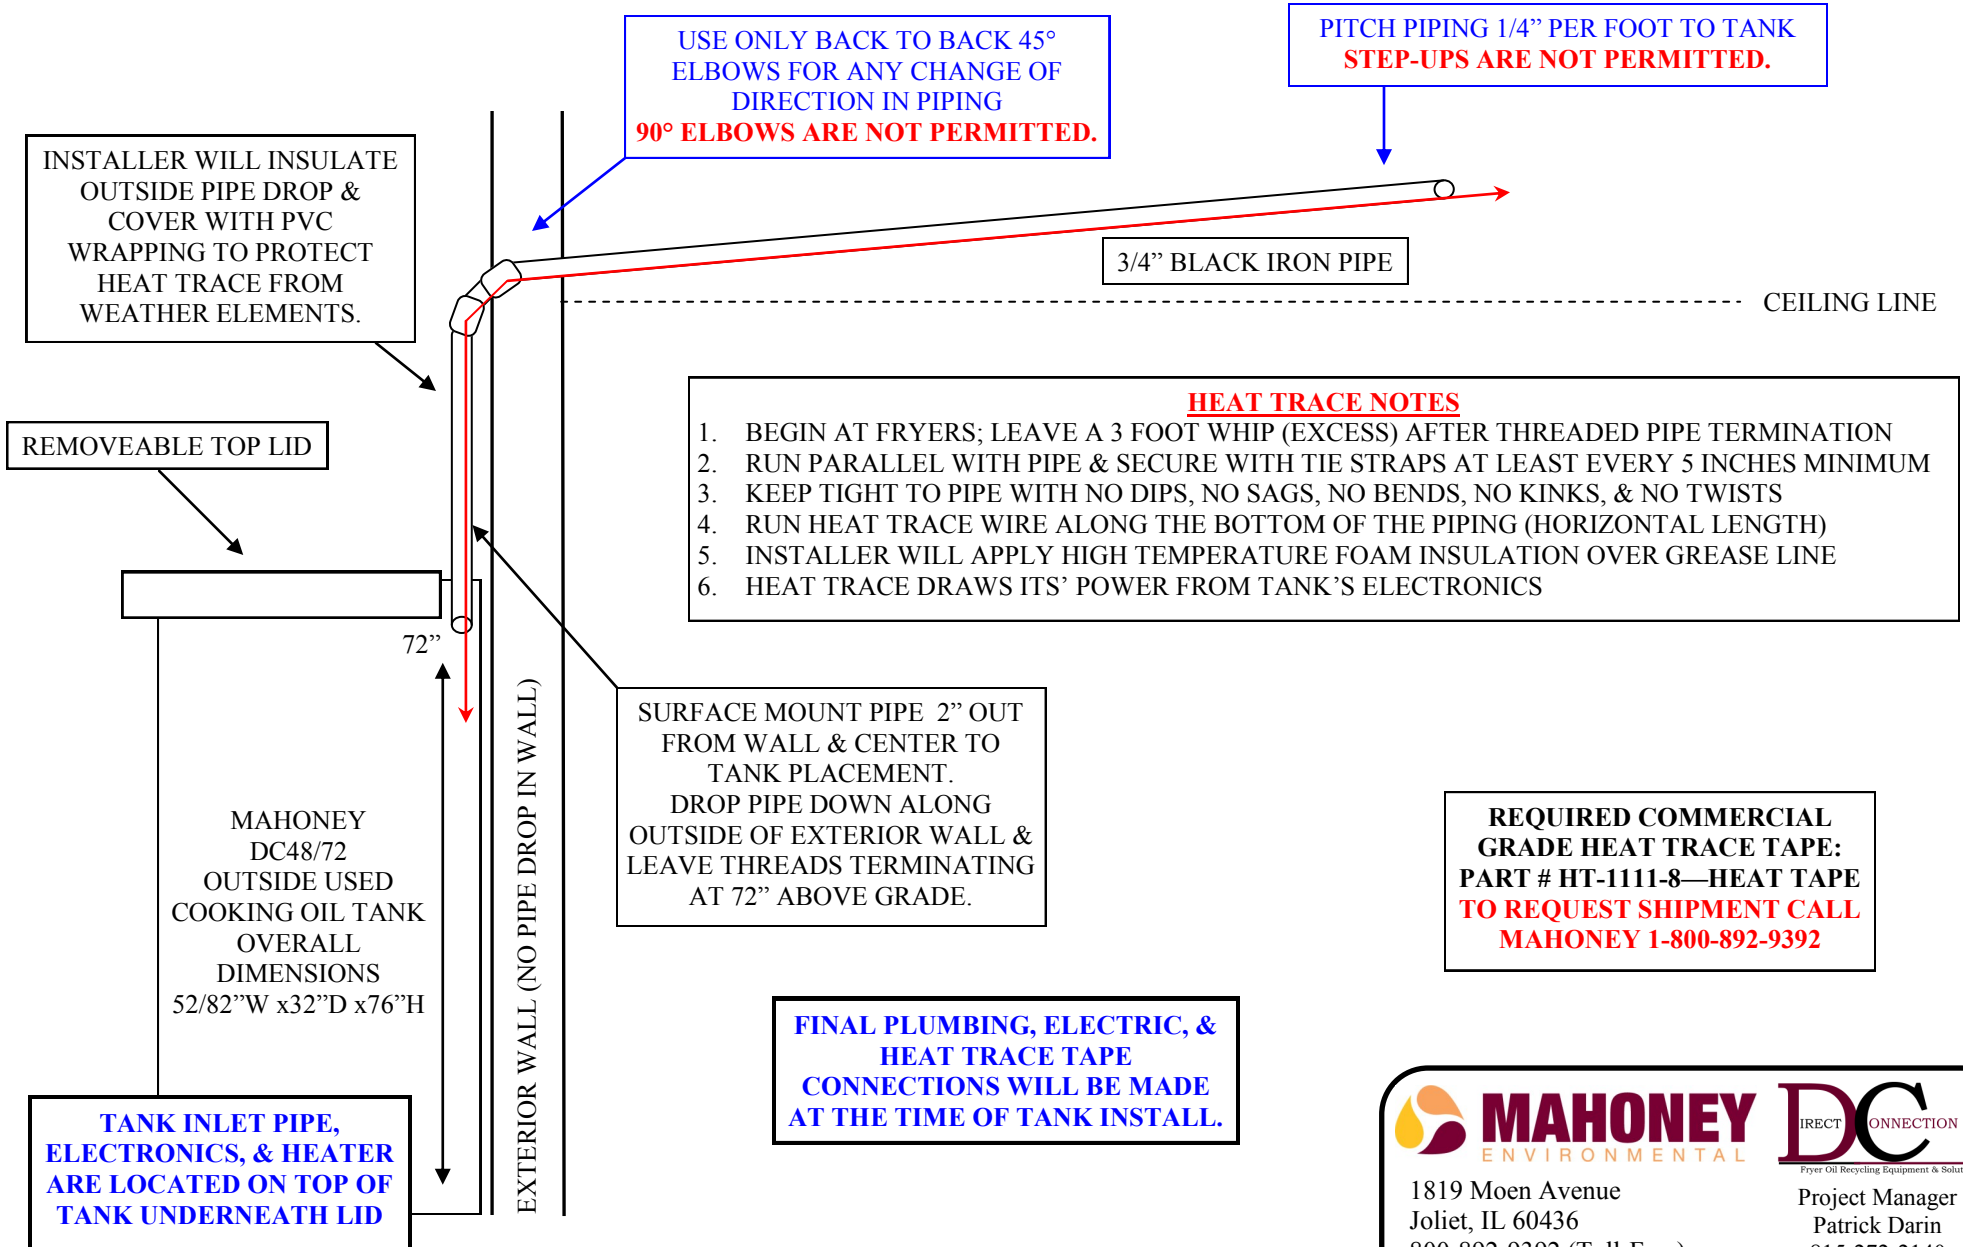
USE ONLY BACK TO BACK 45° ELBOWS FOR ANY CHANGE OF DIRECTION IN PIPING
90° ELBOWS ARE NOT PERMITTED.

PITCH PIPING 1/4" PER FOOT TO TANK
STEP-UPS ARE NOT PERMITTED.

INSTALLER WILL INSULATE OUTSIDE PIPE DROP & COVER WITH PVC WRAPPING TO PROTECT HEAT TRACE FROM WEATHER ELEMENTS.

3/4" BLACK IRON PIPE

CEILING LINE

REMOVEABLE TOP LID

HEAT TRACE NOTES
1. BEGIN AT FRYERS; LEAVE A 3 FOOT WHIP (EXCESS) AFTER THREADED PIPE TERMINATION
2. RUN PARALLEL WITH PIPE & SECURE WITH TIE STRAPS AT LEAST EVERY 5 INCHES MINIMUM
3. KEEP TIGHT TO PIPE WITH NO DIPS, NO SAGS, NO BENDS, NO KINKS, & NO TWISTS
4. RUN HEAT TRACE WIRE ALONG THE BOTTOM OF THE PIPING (HORIZONTAL LENGTH)
5. INSTALLER WILL APPLY HIGH TEMPERATURE FOAM INSULATION OVER GREASE LINE
6. HEAT TRACE DRAWS ITS' POWER FROM TANK'S ELECTRONICS

72"

SURFACE MOUNT PIPE 2" OUT FROM WALL & CENTER TO TANK PLACEMENT.
DROP PIPE DOWN ALONG OUTSIDE OF EXTERIOR WALL & LEAVE THREADS TERMINATING AT 72" ABOVE GRADE.

EXTERIOR WALL (NO PIPE DROP IN WALL)

MAHONEY DC48/72 OUTSIDE USED COOKING OIL TANK OVERALL DIMENSIONS 52/82"W x32"D x76"H

REQUIRED COMMERCIAL GRADE HEAT TRACE TAPE: PART # HT-1111-8—HEAT TAPE
TO REQUEST SHIPMENT CALL MAHONEY 1-800-892-9392

FINAL PLUMBING, ELECTRIC, & HEAT TRACE TAPE CONNECTIONS WILL BE MADE AT THE TIME OF TANK INSTALL.

TANK INLET PIPE, ELECTRONICS, & HEATER ARE LOCATED ON TOP OF TANK UNDERNEATH LID

MAHONEY ENVIRONMENTAL
DIRECT CONNECTION
Fryer Oil Recycling Equipment & Solut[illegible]

1819 Moen Avenue
Joliet, IL 60436
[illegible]

Project Manager
Patrick Darin
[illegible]